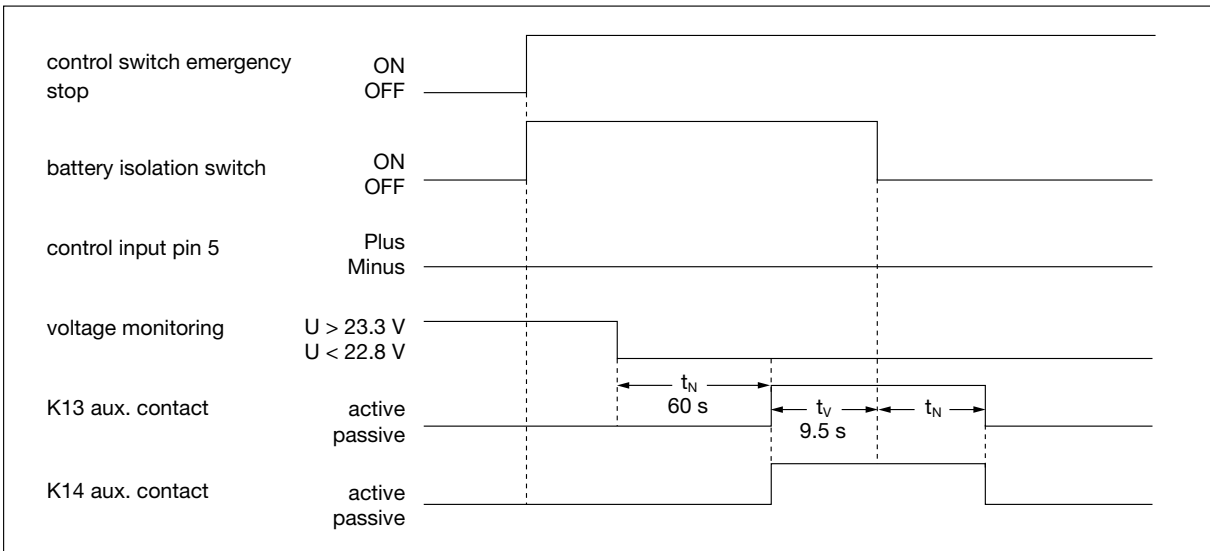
control switch emergency stop
ON
OFF

battery isolation switch
ON
OFF

control input pin 5
Plus
Minus

voltage monitoring
U > 23.3 V
U < 22.8 V

K13 aux. contact
active
passive

$t_N$
60 s
$t_V$
9.5 s
$t_N$

K14 aux. contact
active
passive